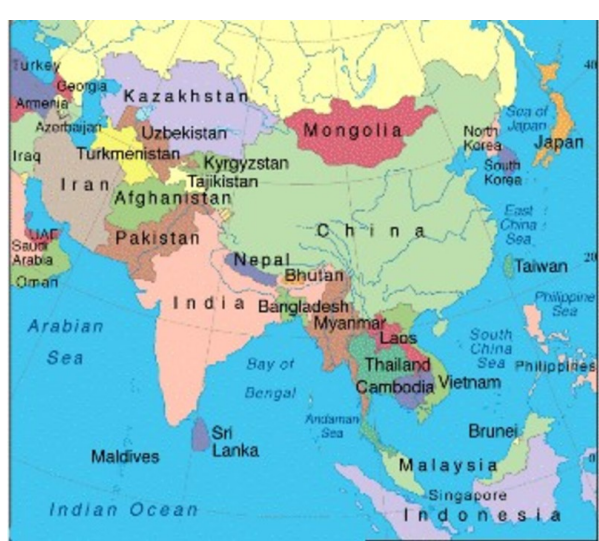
Turkey
Georgia
Armenia
Azerbaijan
Kazakhstan
Uzbekistan
Mongolia
Iraq
Turkmenistan
Kyrgyzstan
Tajikistan
Iran
Afghanistan
North Korea
South Korea
Sea of Japan
Japan
40
UAE
Saudi Arabia
Oman
Pakistan
Nepal
Bhutan
China
East China Sea
Taiwan
20
India
Bangladesh
Myanmar
Laos
Philippine Sea
Arabian Sea
Bay of Bengal
Thailand
Cambodia
Vietnam
South China Sea
Philippines
Andaman Sea
Sri Lanka
Maldives
Brunei
Malaysia
Singapore
Indian Ocean
Indonesia